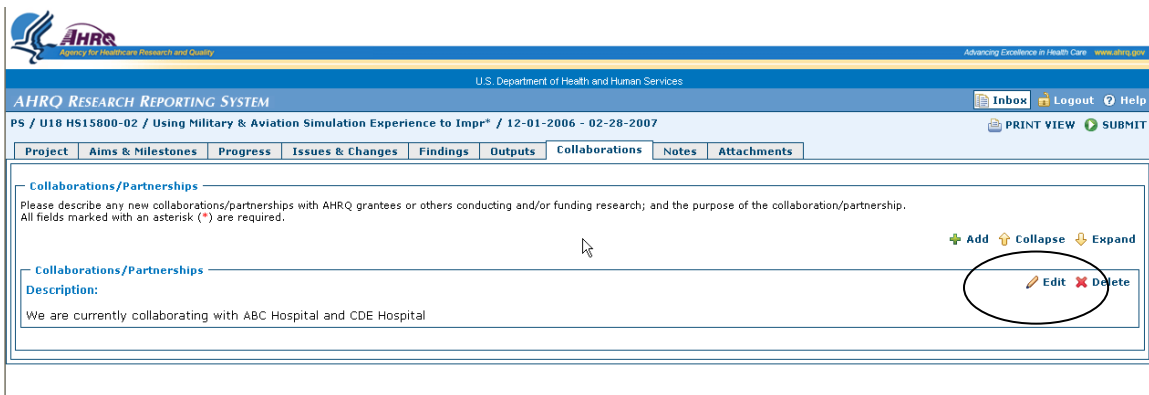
AHRQ
Agency for Healthcare Research and Quality

Advancing Excellence in Health Care www.ahrq.gov

U.S. Department of Health and Human Services

AHRQ RESEARCH REPORTING SYSTEM

Inbox Logout Help

PS / U18 HS15800-02 / Using Military & Aviation Simulation Experience to Impr* / 12-01-2006 - 02-28-2007

PRINT VIEW SUBMIT

Project | Aims & Milestones | Progress | Issues & Changes | Findings | Outputs | Collaborations | Notes | Attachments

Collaborations/Partnerships

Please describe any new collaborations/partnerships with AHRQ grantees or others conducting and/or funding research; and the purpose of the collaboration/partnership.
All fields marked with an asterisk (*) are required.

Add Collapse Expand

Collaborations/Partnerships

Description:

Edit Delete

We are currently collaborating with ABC Hospital and CDE Hospital